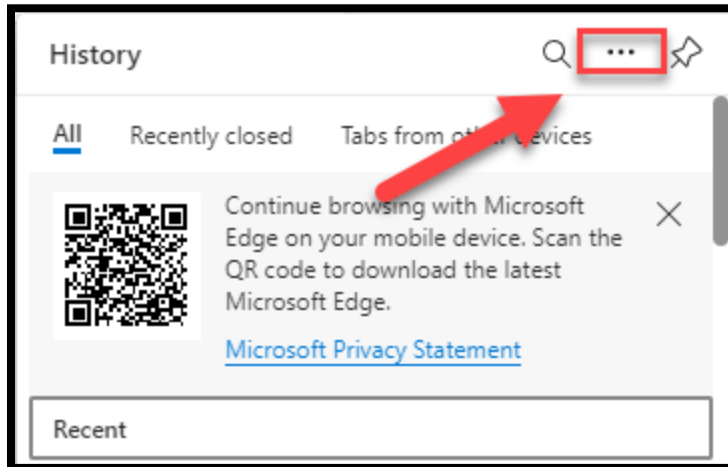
History

...

All Recently closed Tabs from other devices

Continue browsing with Microsoft Edge on your mobile device. Scan the QR code to download the latest Microsoft Edge.

Microsoft Privacy Statement

Recent